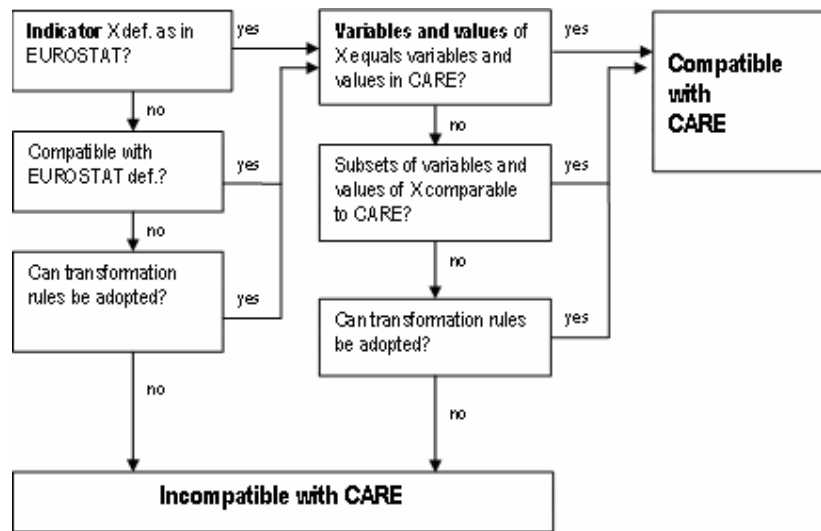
Indicator X def. as in EUROSTAT?

yes

Variables and values of X equals variables and values in CARE?

yes

Compatible with CARE

no

Compatible with EUROSTAT def.?

yes

no

Subsets of variables and values of X comparable to CARE?

yes

no

Can transformation rules be adopted?

yes

no

Can transformation rules be adopted?

yes

no

no

Incompatible with CARE